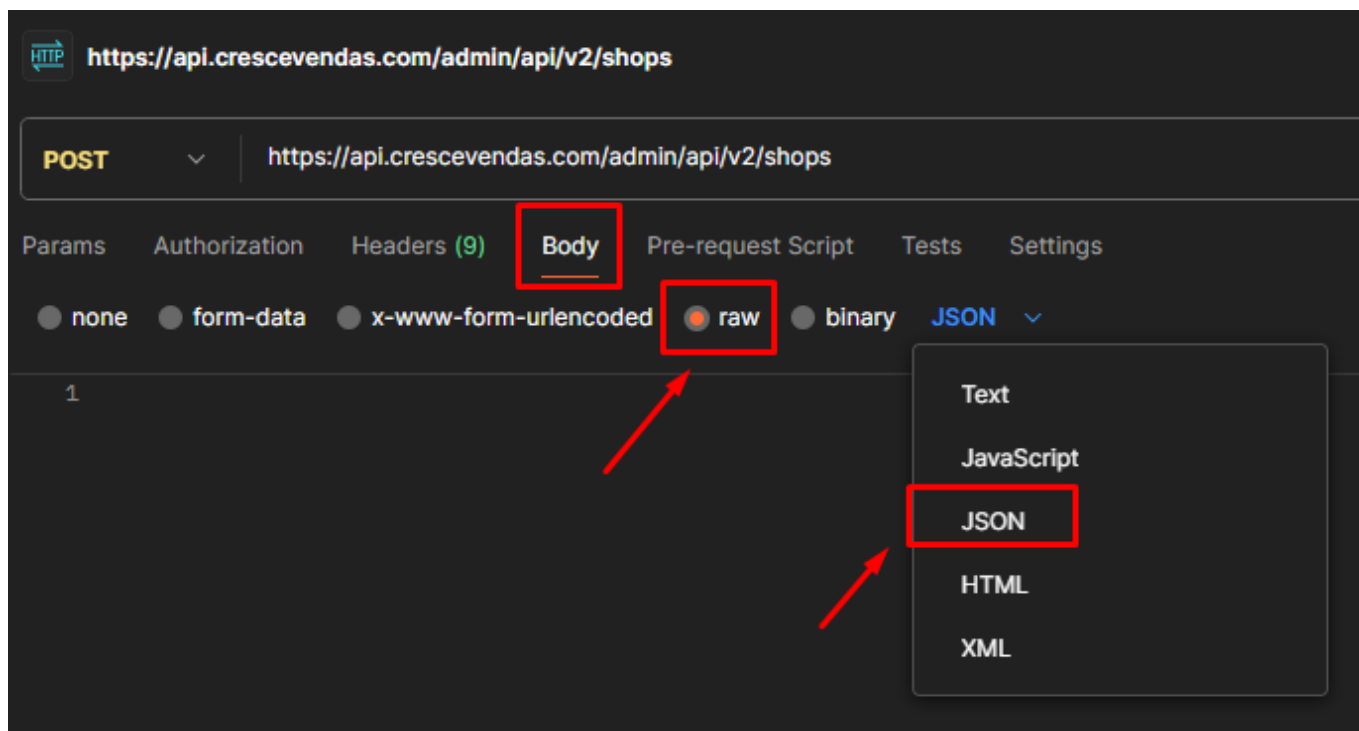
HTTP https://api.crescevendas.com/admin/api/v2/shops

POST https://api.crescevendas.com/admin/api/v2/shops

Params Authorization Headers (9) Body Pre-request Script Tests Settings

none form-data x-www-form-urlencoded raw binary JSON

1

Text
JavaScript
JSON
HTML
XML